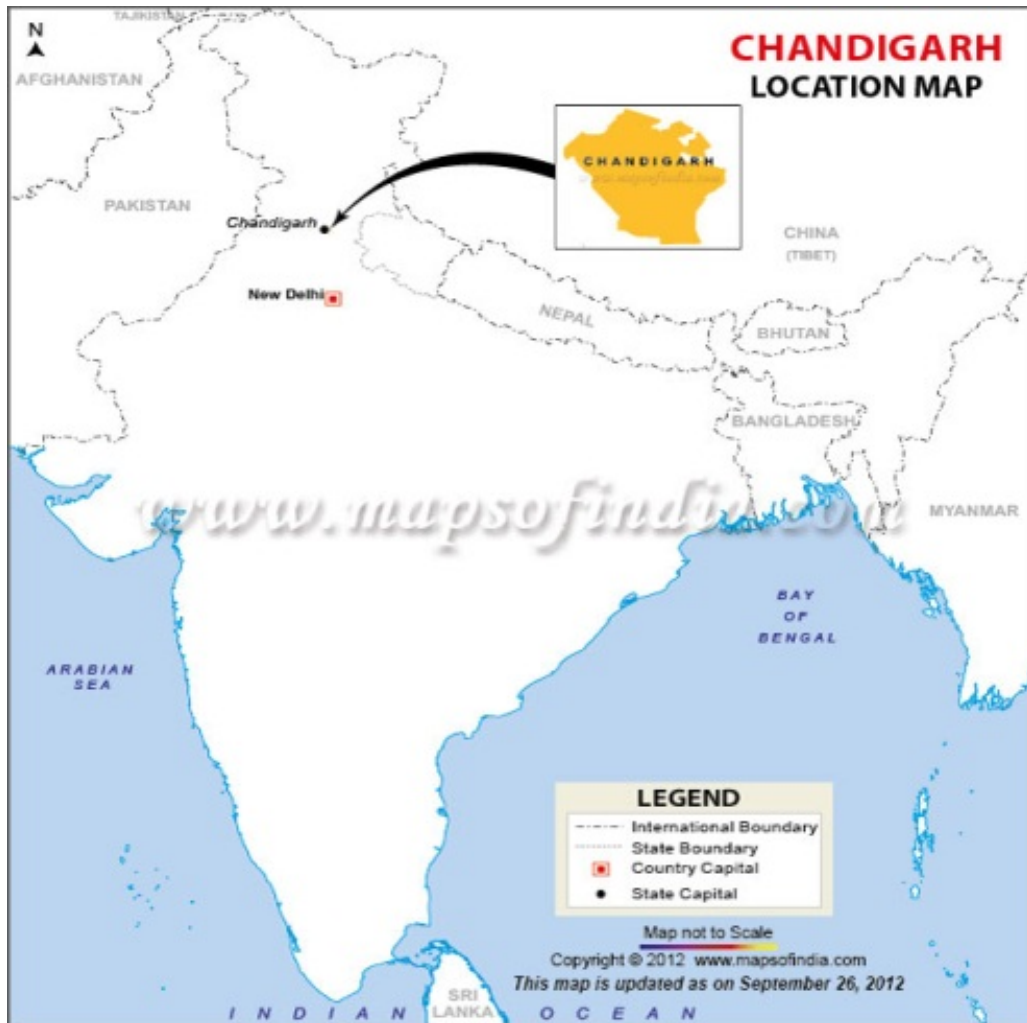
N

TAJIKISTAN

AFGHANISTAN

CHANDIGARH
LOCATION MAP

CHANDIGARH
www.mapsofindia.com

PAKISTAN

Chandigarh

CHINA
(TIBET)

New Delhi

NEPAL

BHUTAN

BANGLADESH

www.mapsofindia.com

MYANMAR

BAY OF BENGAL

ARABIAN SEA

LEGEND
International Boundary
State Boundary
Country Capital
State Capital

Map not to Scale
Copyright © 2012 www.mapsofindia.com
This map is updated as on September 26, 2012

SRI LANKA

INDIAN OCEAN